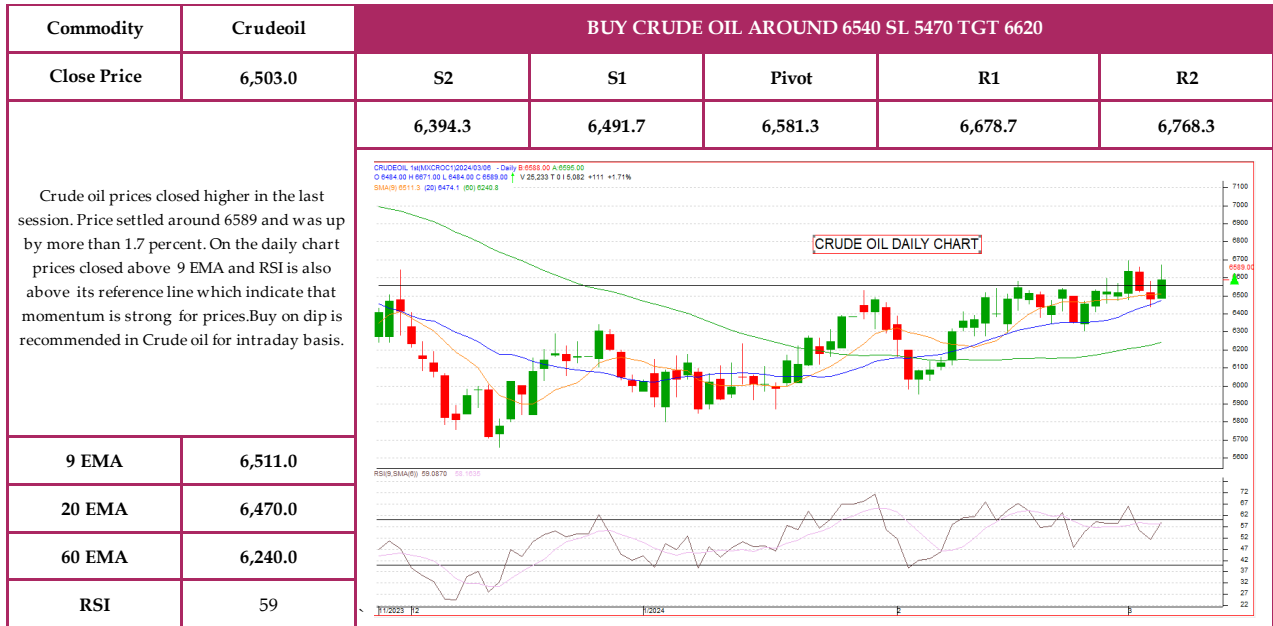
| Commodity | Crudeoil |
|---|---|
| Close Price | 6,503.0 |

BUY CRUDE OIL AROUND 6540 SL 5470 TGT 6620

| S2 | S1 | Pivot | R1 | R2 |
|---|---|---|---|---|
| 6,394.3 | 6,491.7 | 6,581.3 | 6,678.7 | 6,768.3 |

Crude oil prices closed higher in the last session. Price settled around 6589 and was up by more than 1.7 percent. On the daily chart prices closed above 9 EMA and RSI is also above its reference line which indicate that momentum is strong for prices.Buy on dip is recommended in Crude oil for intraday basis.

CRUDEOIL 1st(MXCRC1)2024/03/06 - Daily B 6588.00 A 6595.00
O 6484.00 H 6671.00 L 6484.00 C 6589.00 V 25,233 T 0 I 5,082 +111 +1.71%
SMA(9) 6511.3 (20) 6474.1 (60) 6240.8

CRUDE OIL DAILY CHART

7100 7000 6900 6800 6700 6589.00 6600 6500 6400 6300 6200 6100 6000 5900 5800 5700 5600

RSI(9,SMA(6)) 59.0870 58.1638

72 67 62 57 52 47 42 37 32 27 22

11/2023 12 1/2024 2 3

| 9 EMA | 6,511.0 |
|---|---|
| 20 EMA | 6,470.0 |
| 60 EMA | 6,240.0 |
| RSI | 59 |